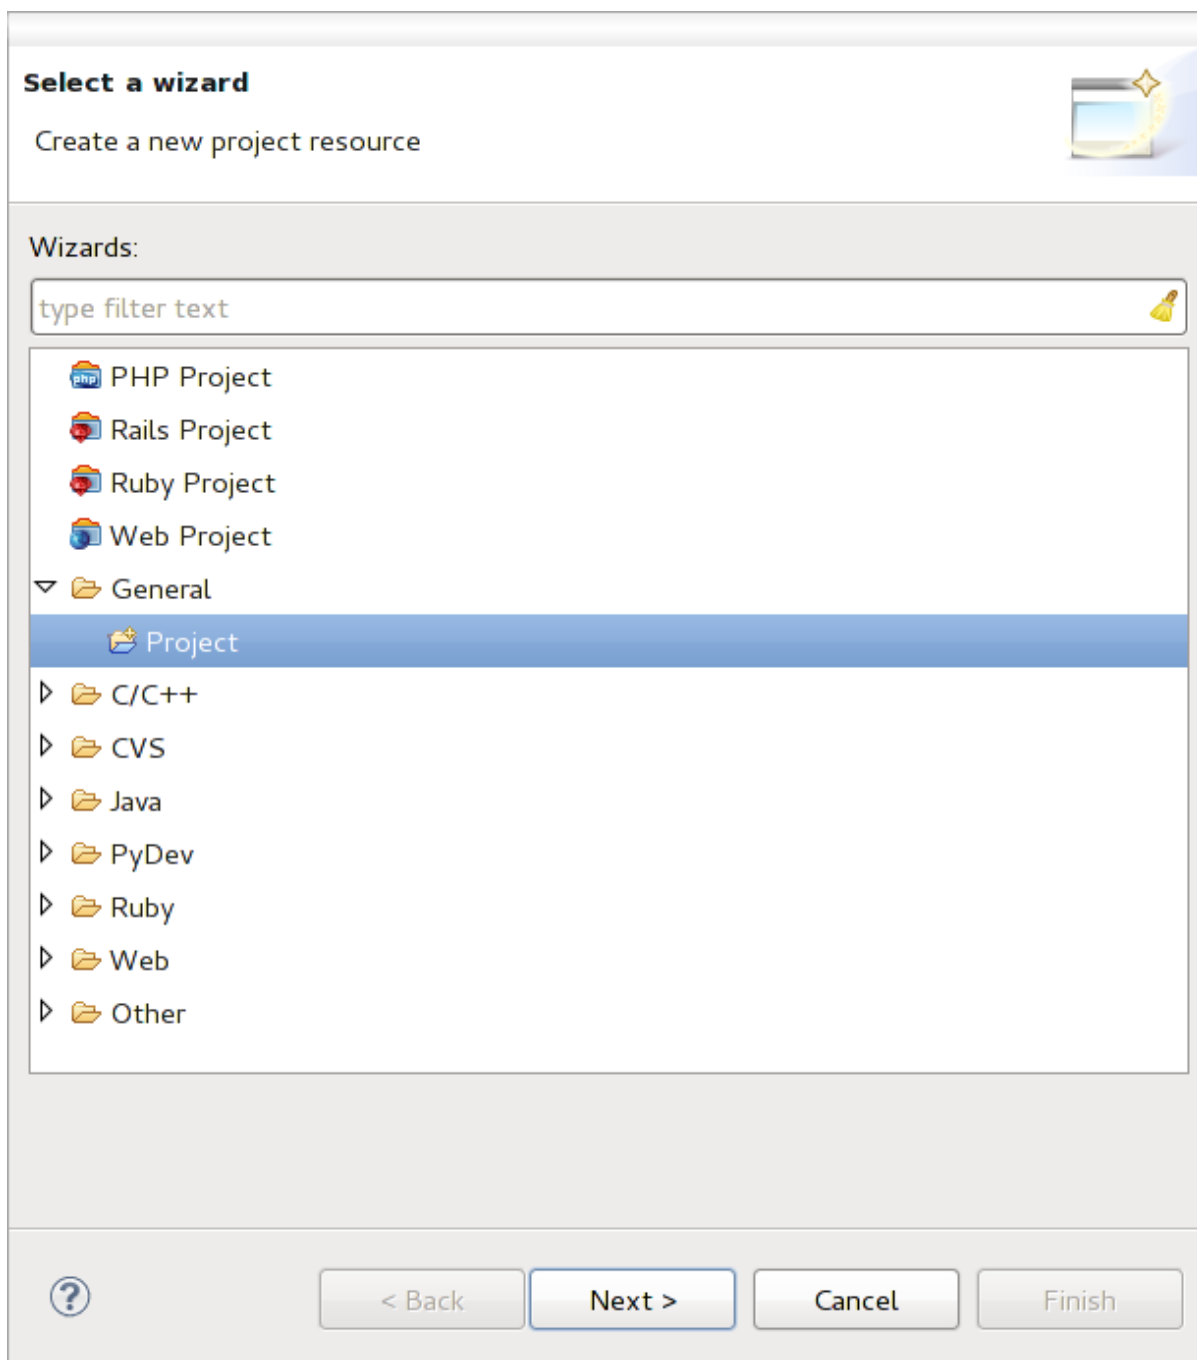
Select a wizard

Create a new project resource

Wizards:

type filter text

PHP Project
Rails Project
Ruby Project
Web Project
General
Project
C/C++
CVS
Java
PyDev
Ruby
Web
Other

?

< Back
Next >
Cancel
Finish